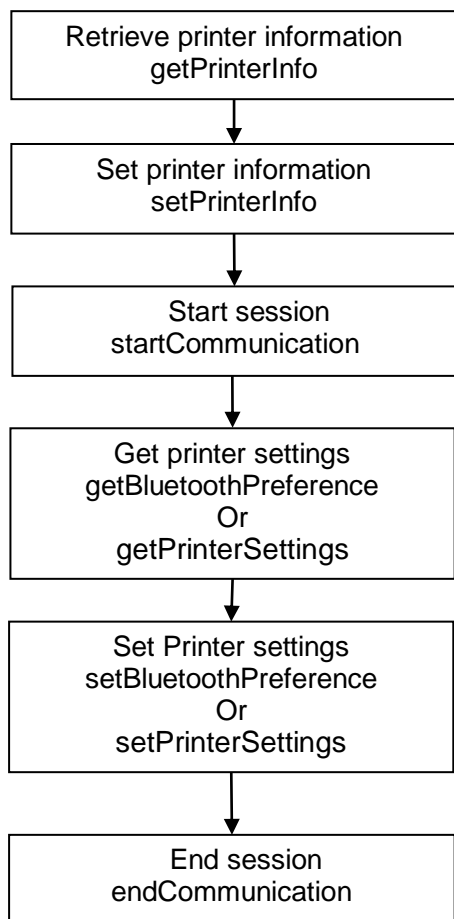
Retrieve printer information
getPrinterInfo

Set printer information
setPrinterInfo

Start session
startCommunication

Get printer settings
getBluetoothPreference
Or
getPrinterSettings

Set Printer settings
setBluetoothPreference
Or
setPrinterSettings

End session
endCommunication